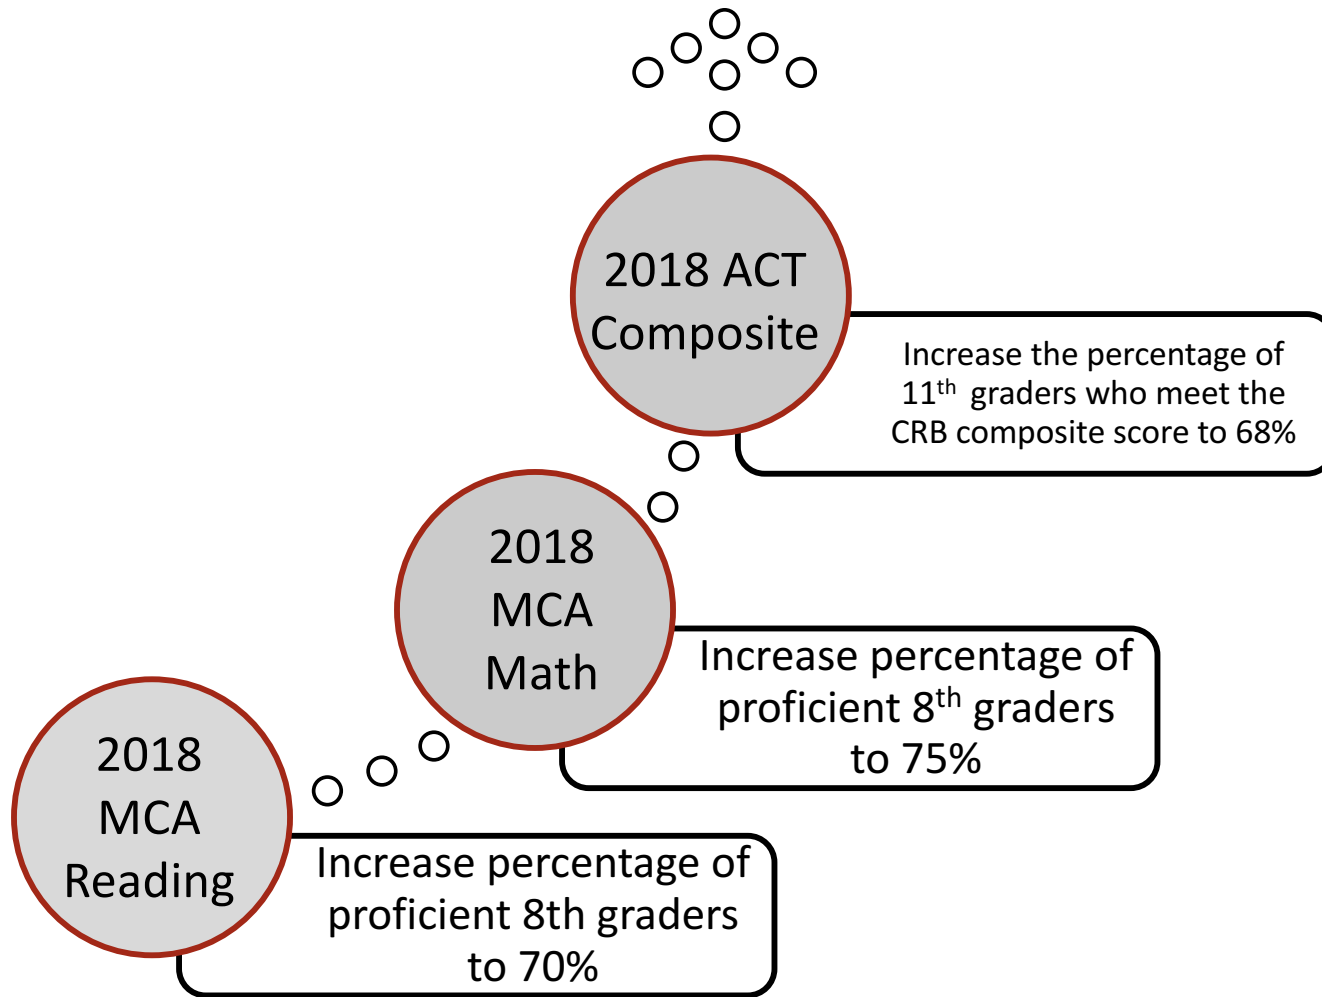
2018 ACT Composite

Increase the percentage of 11$^{th}$ graders who meet the CRB composite score to 68%

2018 MCA Math

Increase percentage of proficient 8$^{th}$ graders to 75%

2018 MCA Reading

Increase percentage of proficient 8th graders to 70%